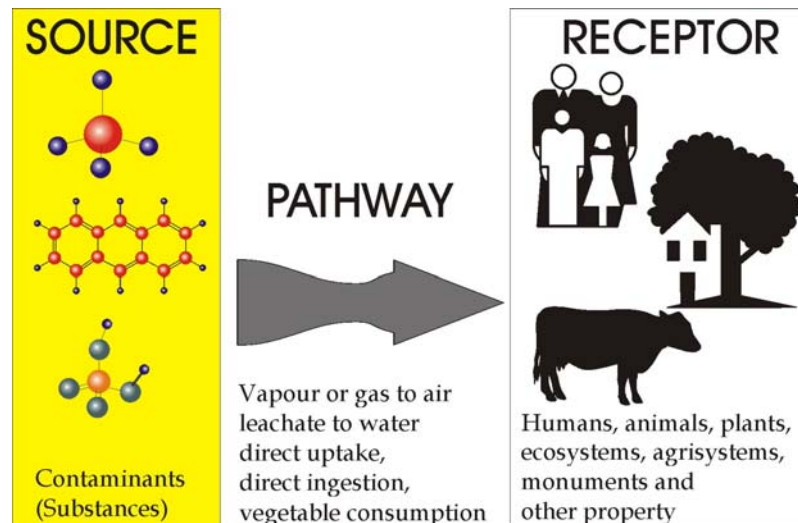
SOURCE

Contaminants (Substances)

PATHWAY

Vapour or gas to air
leachate to water
direct uptake,
direct ingestion,
vegetable consumption

RECEPTOR

Humans, animals, plants,
ecosystems, agrisystems,
monuments and
other property